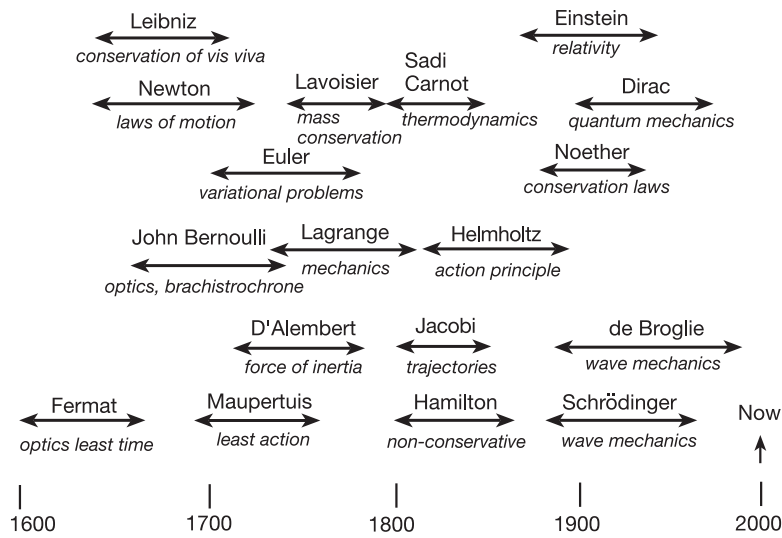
Leibniz
conservation of vis viva

Einstein
relativity

Newton
laws of motion

Lavoisier
mass conservation

Sadi Carnot
thermodynamics

Dirac
quantum mechanics

Euler
variational problems

Noether
conservation laws

John Bernoulli
optics, brachistrochrone

Lagrange
mechanics

Helmholtz
action principle

D'Alembert
force of inertia

Jacobi
trajectories

de Broglie
wave mechanics

Fermat
optics least time

Maupertuis
least action

Hamilton
non-conservative

Schrödinger
wave mechanics

Now

1600 1700 1800 1900 2000